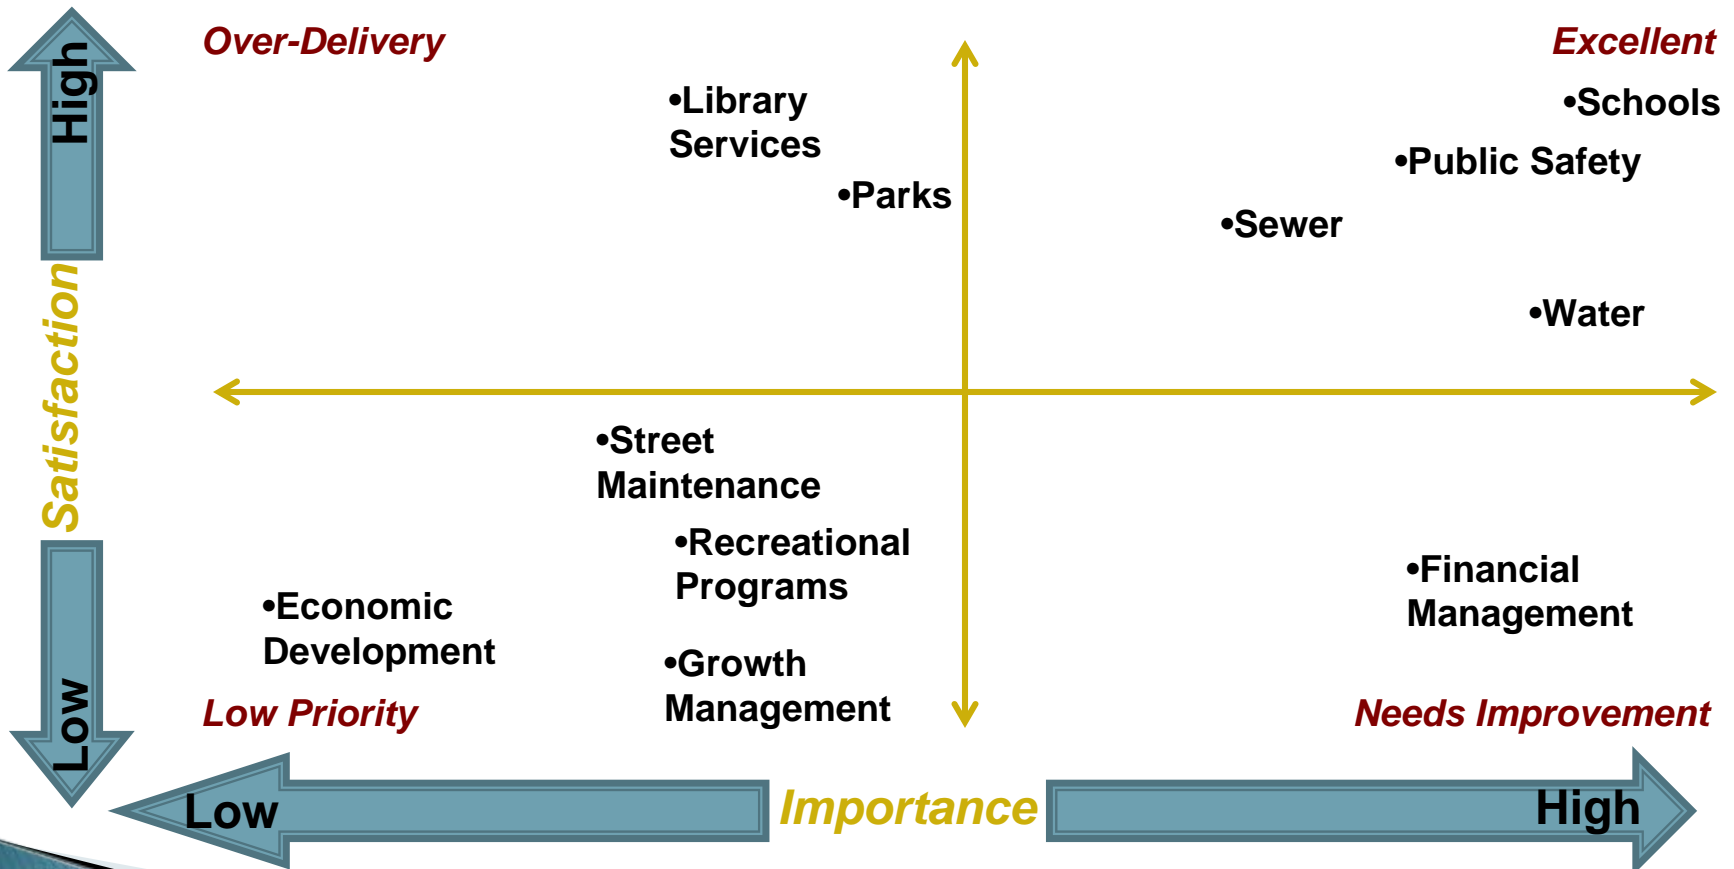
High

Satisfaction

Low

Over-Delivery

Excellent

•Library Services

•Parks

•Schools

•Public Safety

•Sewer

•Water

•Street Maintenance

•Recreational Programs

•Economic Development

•Growth Management

•Financial Management

Low Priority

Needs Improvement

Low

Importance

High